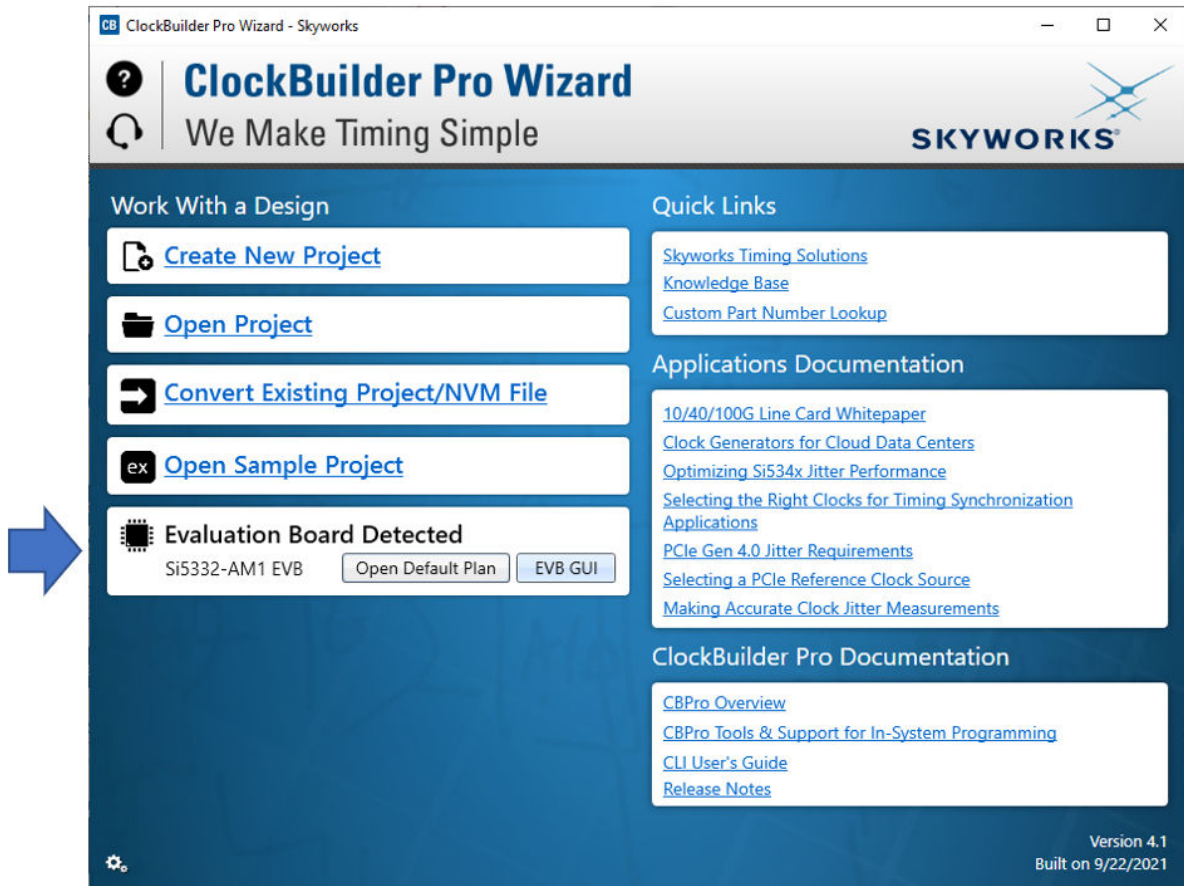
CB ClockBuilder Pro Wizard - Skyworks

ClockBuilder Pro Wizard
We Make Timing Simple

SKYWORKS

Work With a Design

Create New Project

Open Project

Convert Existing Project/NVM File

ex Open Sample Project

Evaluation Board Detected
Si5332-AM1 EVB
Open Default Plan
EVB GUI

Quick Links

Skyworks Timing Solutions
Knowledge Base
Custom Part Number Lookup

Applications Documentation

10/40/100G Line Card Whitepaper
Clock Generators for Cloud Data Centers
Optimizing Si534x Jitter Performance
Selecting the Right Clocks for Timing Synchronization Applications
PCIe Gen 4.0 Jitter Requirements
Selecting a PCIe Reference Clock Source
Making Accurate Clock Jitter Measurements

ClockBuilder Pro Documentation

CBPro Overview
CBPro Tools & Support for In-System Programming
CLI User's Guide
Release Notes

Version 4.1
Built on 9/22/2021